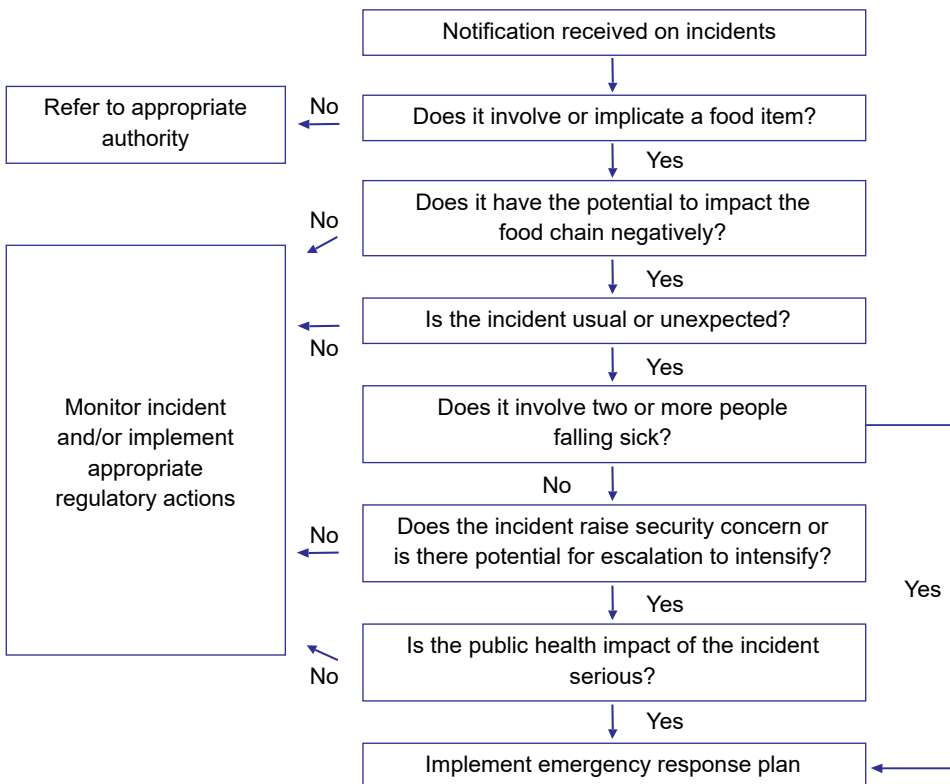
Notification received on incidents

Refer to appropriate authority

No

Does it involve or implicate a food item?

Yes

No

Does it have the potential to impact the food chain negatively?

Yes

Is the incident usual or unexpected?

No

Yes

Monitor incident and/or implement appropriate regulatory actions

Does it involve two or more people falling sick?

No

No

Does the incident raise security concern or is there potential for escalation to intensify?

Yes

Yes

Is the public health impact of the incident serious?

No

Yes

Implement emergency response plan